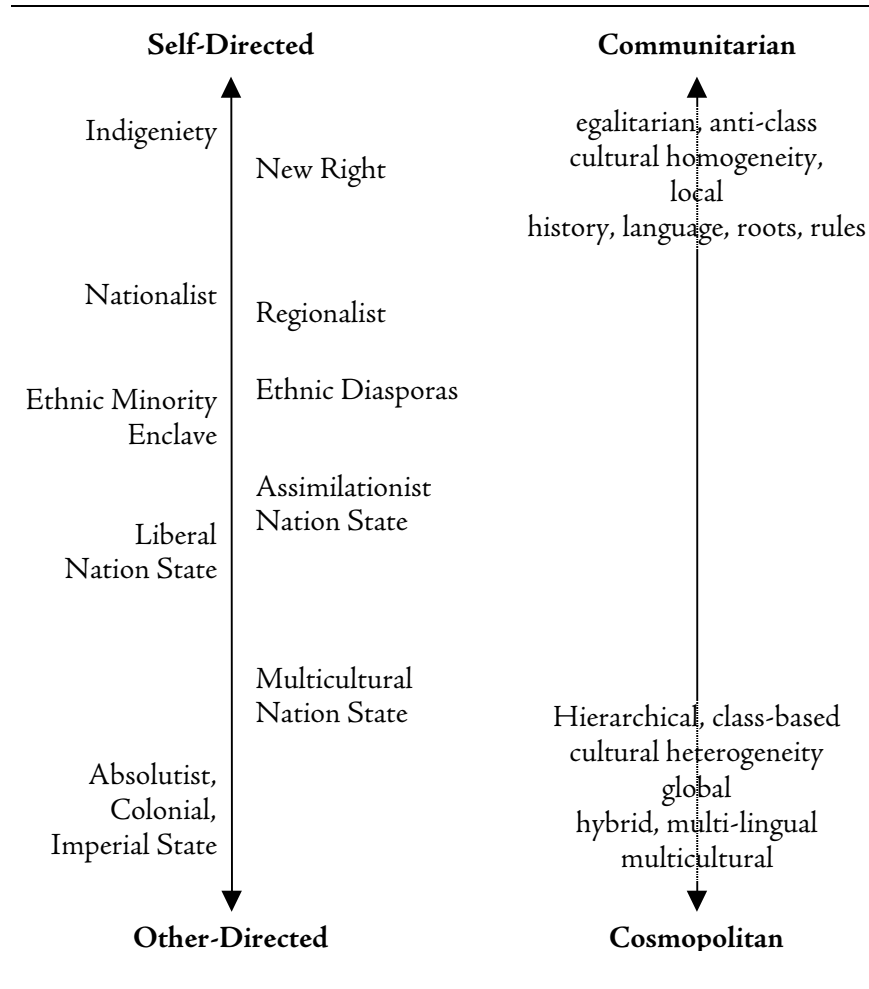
Self-Directed

Indigeniety

New Right

Nationalist

Regionalist

Ethnic Minority Enclave

Ethnic Diasporas

Assimilationist Nation State

Liberal Nation State

Multicultural Nation State

Absolutist, Colonial, Imperial State

Other-Directed

Communitarian

egalitarian, anti-class
cultural homogeneity,
local
history, language, roots, rules

Hierarchical, class-based
cultural heterogeneity
global
hybrid, multi-lingual
multicultural

Cosmopolitan